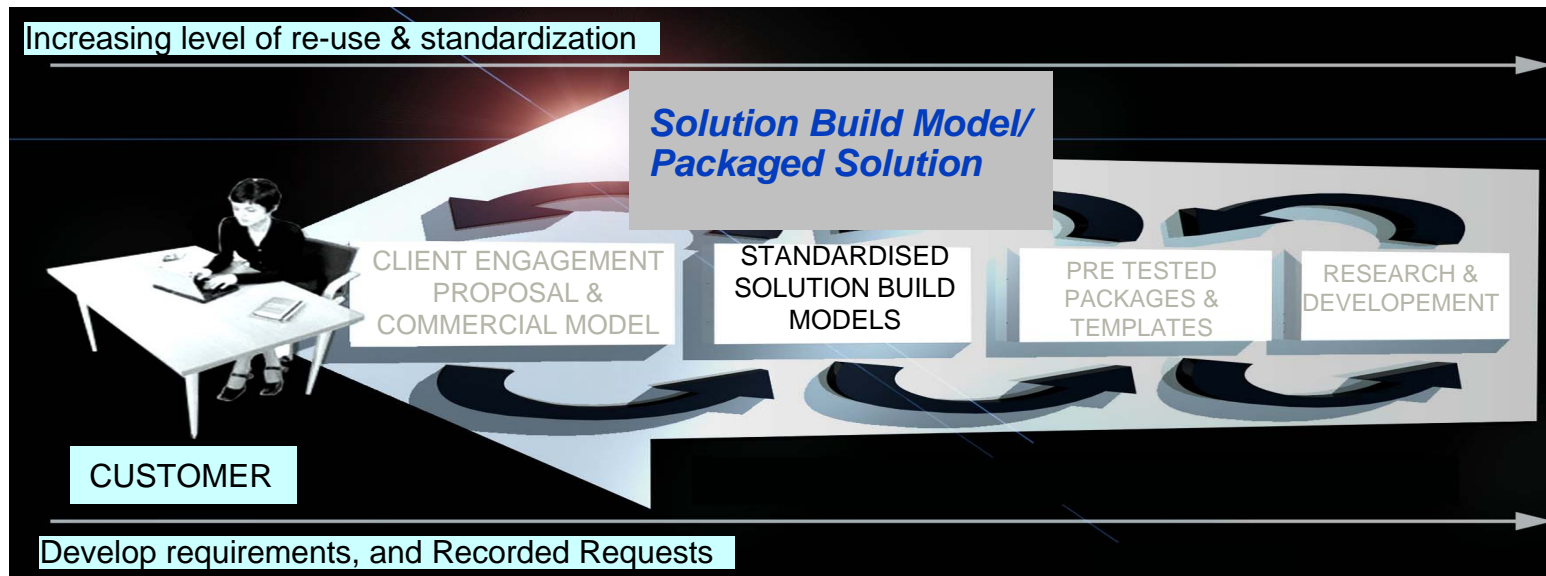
Increasing level of re-use & standardization

Solution Build Model/
Packaged Solution

CLIENT ENGAGEMENT PROPOSAL & COMMERCIAL MODEL

STANDARDISED SOLUTION BUILD MODELS

PRE TESTED PACKAGES & TEMPLATES

RESEARCH & DEVELOPEMENT

CUSTOMER

Develop requirements, and Recorded Requests